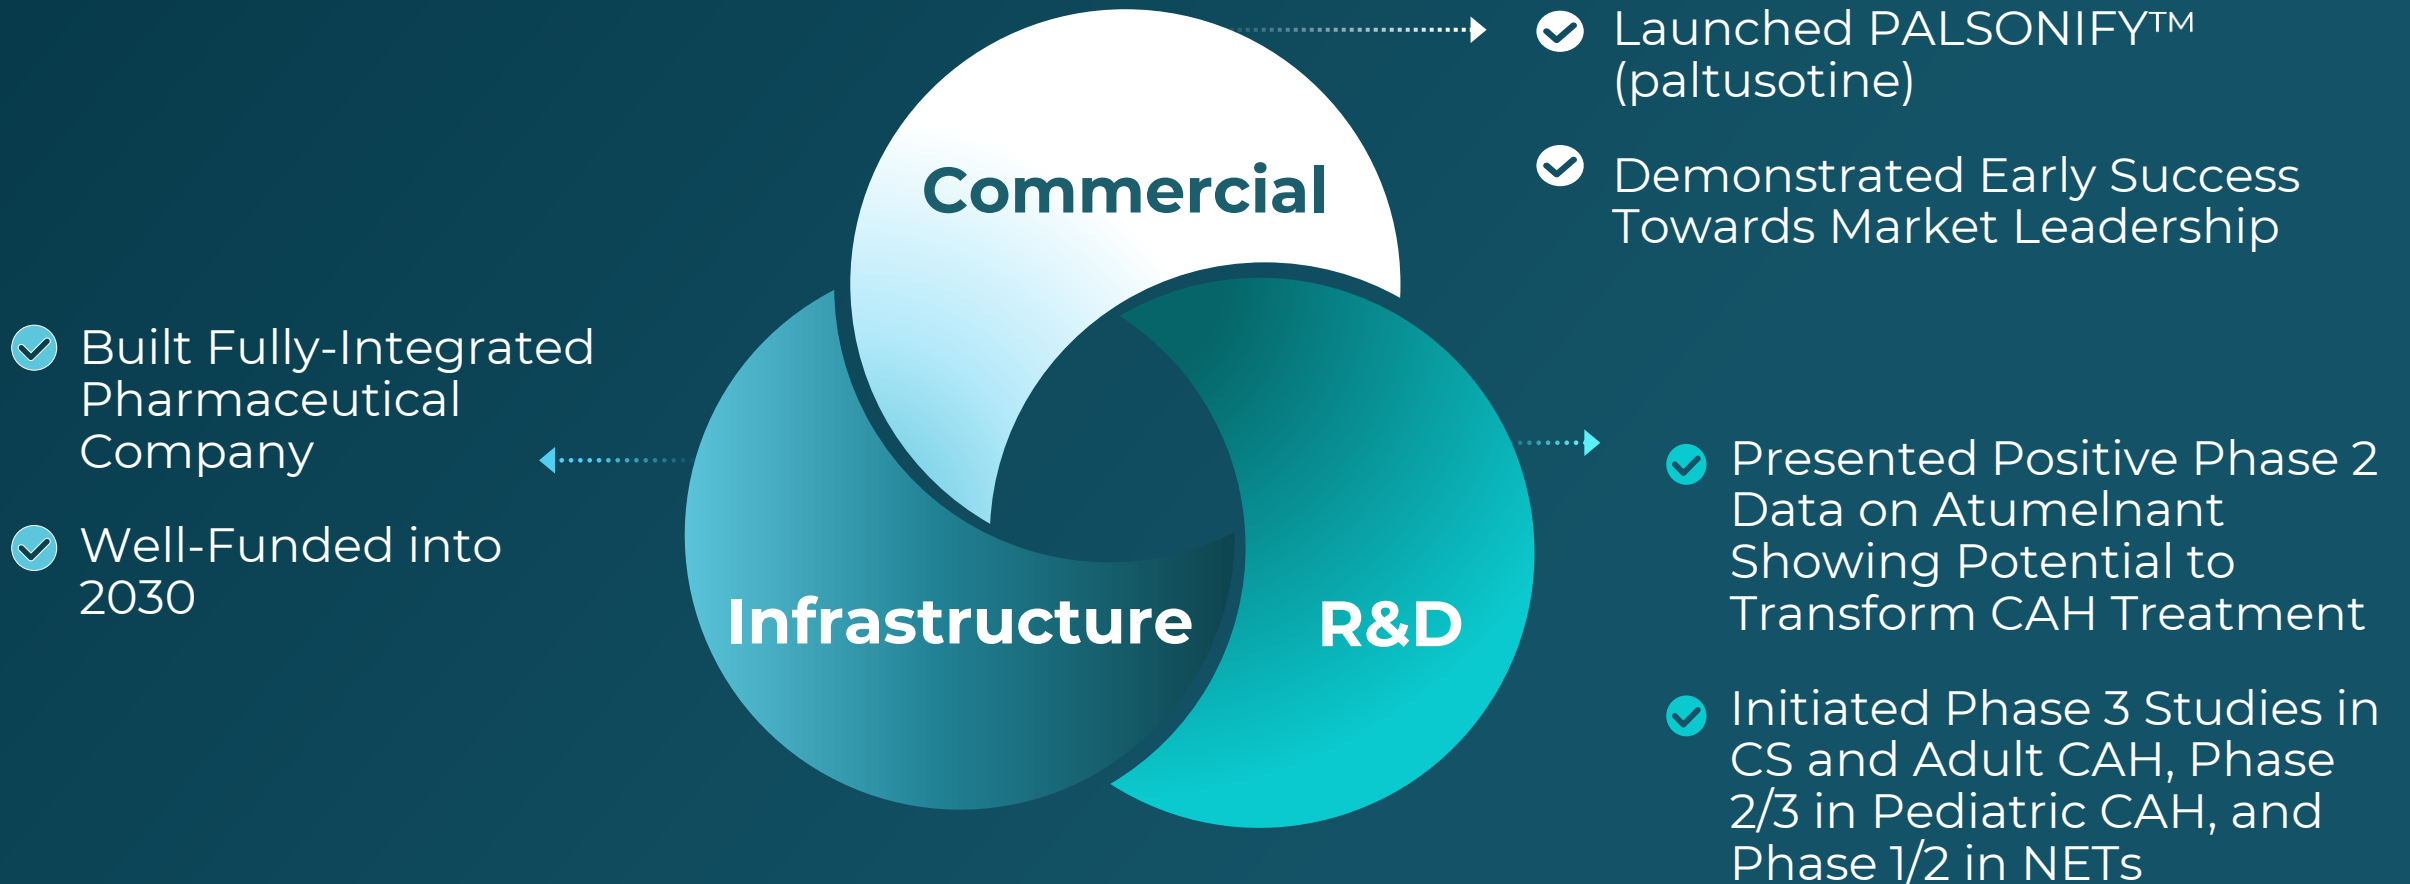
Commercial

Launched PALSONIFY™ (paltusotine)

Demonstrated Early Success Towards Market Leadership

Built Fully-Integrated Pharmaceutical Company

Well-Funded into 2030

Infrastructure

R&D

Presented Positive Phase 2 Data on Atumelnant Showing Potential to Transform CAH Treatment

Initiated Phase 3 Studies in CS and Adult CAH, Phase 2/3 in Pediatric CAH, and Phase 1/2 in NETs